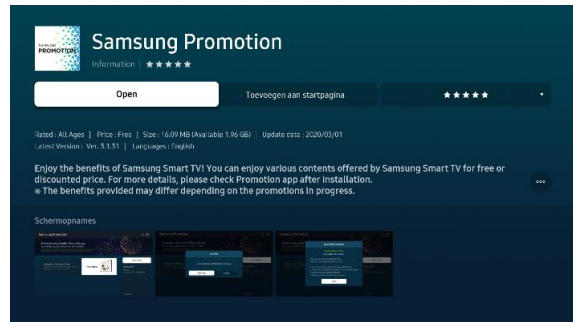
SAMSUNG PROMOTION

Samsung Promotion

Information | ★★★★★

Open

Toevoegen aan startpagina

★★★★★

Rated : All Ages | Price : Free | Size : 16.09 MB (Available 1.96 GB) | Update date : 2020/03/01

Latest Version : Ver. 3.1.31 | Languages : English

Enjoy the benefits of Samsung Smart TV! You can enjoy various contents offered by Samsung Smart TV for free or discounted price. For more details, please check Promotion app after installation.
※ The benefits provided may differ depending on the promotions in progress.

...

Schermopnames

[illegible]